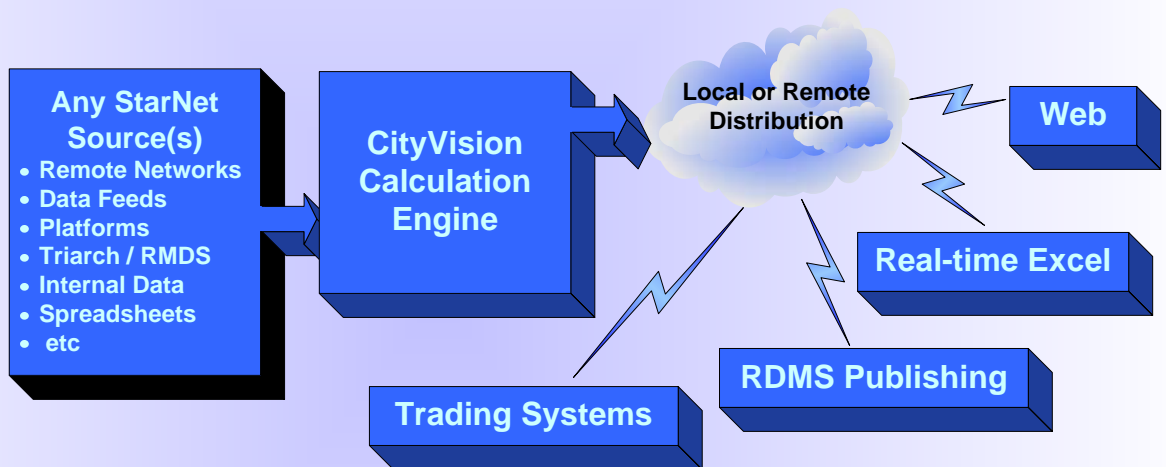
Any StarNet Source(s)

- Remote Networks
- Data Feeds
- Platforms
- Triarch / RMDS
- Internal Data
- Spreadsheets
- etc

CityVision Calculation Engine

Local or Remote Distribution

Web

Real-time Excel

RDMS Publishing

Trading Systems